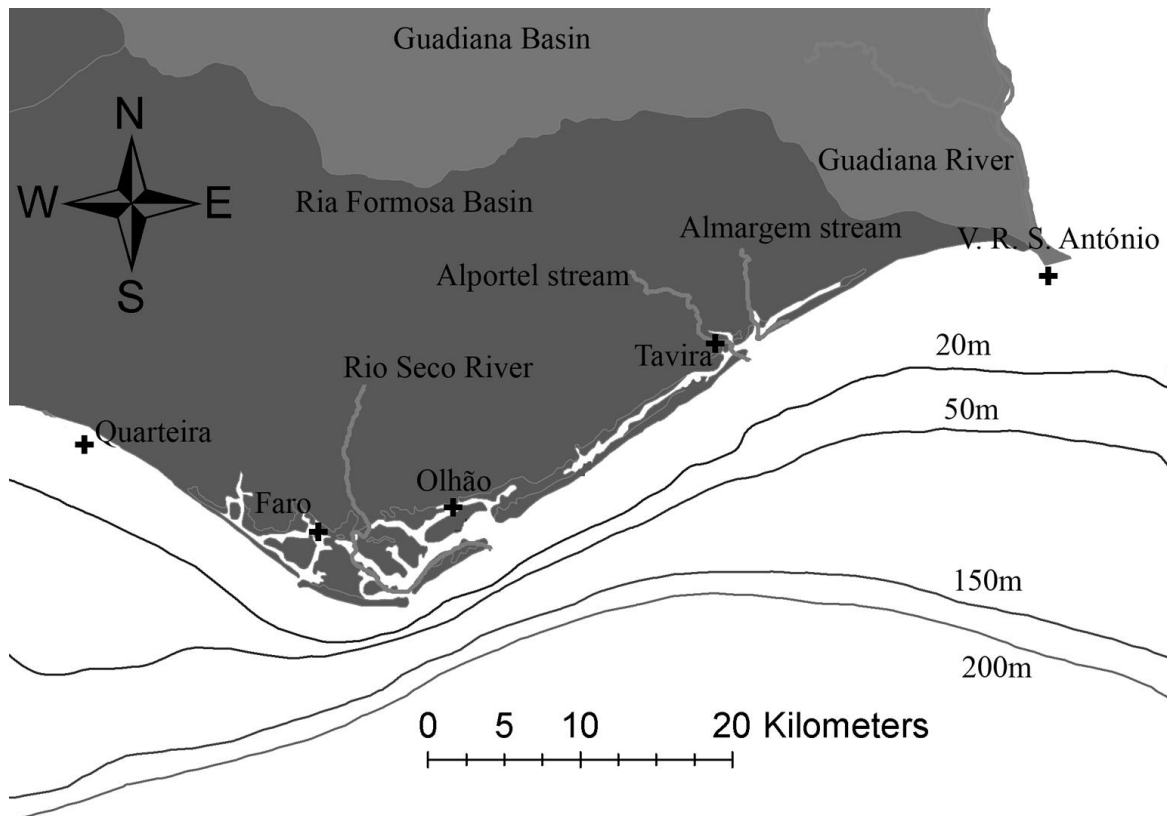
Guadiana Basin

N
W
E
S

Guadiana River

Ria Formosa Basin

Almargem stream

V. R. S. António

Alportel stream

Tavira

20m

Rio Seco River

50m

Quarteira

Olhão

Faro

150m

200m

0 5 10 20 Kilometers